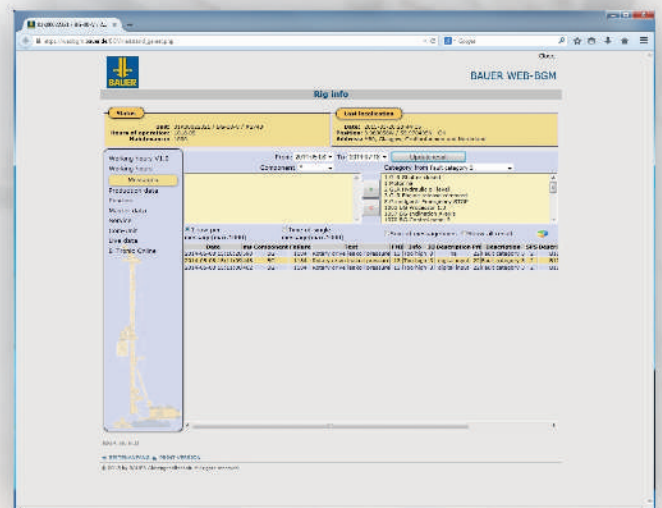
BAUER WEB-BGM

Rig info

Status

Last localization

Working hours V1.0
Working hours
Messages
Production data
Master data
Service
Load chart
Live data
E-Trends Online

From
To
Update view

Component
Category

Date
Component
Failure
Text
FMI
Info
Description
Description

BAUER